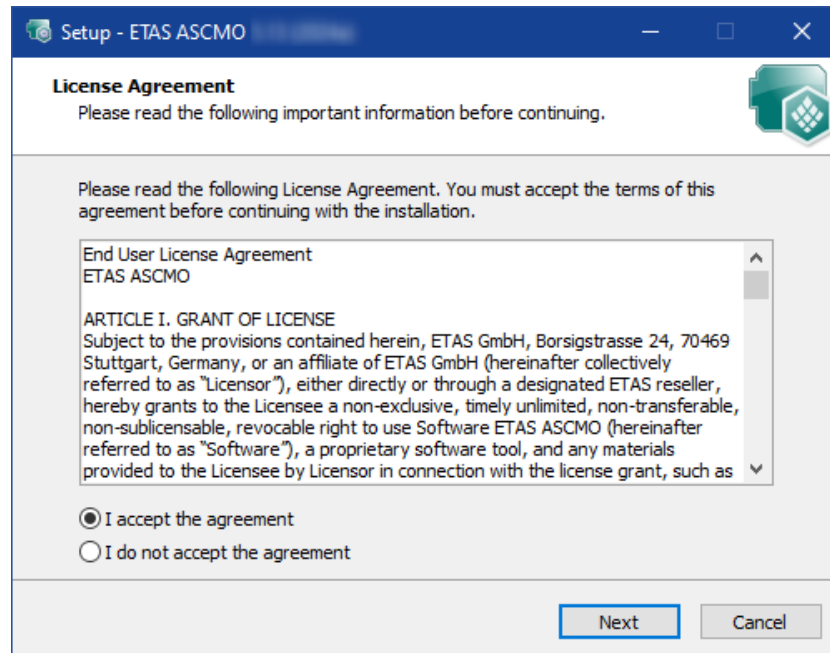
Setup - ETAS ASCMO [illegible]

License Agreement
Please read the following important information before continuing.

Please read the following License Agreement. You must accept the terms of this agreement before continuing with the installation.

End User License Agreement
ETAS ASCMO

ARTICLE I. GRANT OF LICENSE
Subject to the provisions contained herein, ETAS GmbH, Borsigstrasse 24, 70469 Stuttgart, Germany, or an affiliate of ETAS GmbH (hereinafter collectively referred to as "Licensor"), either directly or through a designated ETAS reseller, hereby grants to the Licensee a non-exclusive, timely unlimited, non-transferable, non-sublicensable, revocable right to use Software ETAS ASCMO (hereinafter referred to as "Software"), a proprietary software tool, and any materials provided to the Licensee by Licensor in connection with the license grant, such as

I accept the agreement
I do not accept the agreement

Next
Cancel